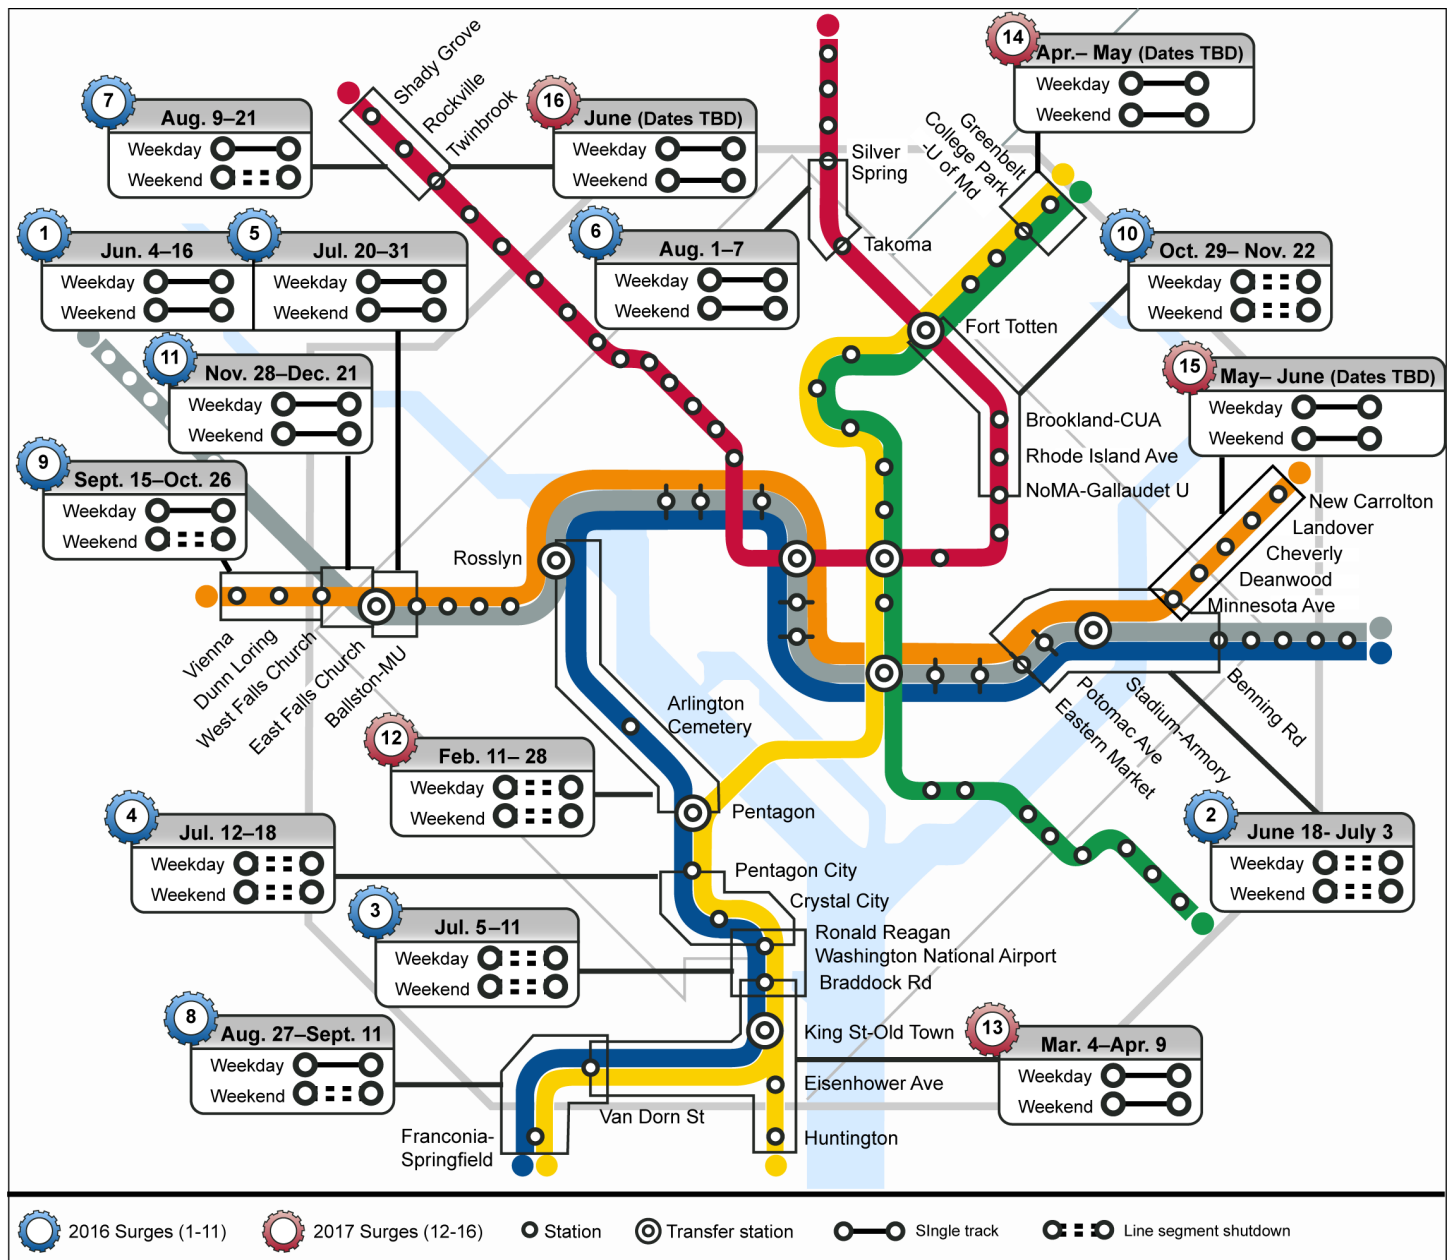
7 Aug. 9–21
Weekday
Weekend

16 June (Dates TBD)
Weekday
Weekend

14 Apr.– May (Dates TBD)
Weekday
Weekend

1 Jun. 4–16
Weekday
Weekend

5 Jul. 20–31
Weekday
Weekend

6 Aug. 1–7
Weekday
Weekend

10 Oct. 29– Nov. 22
Weekday
Weekend

11 Nov. 28–Dec. 21
Weekday
Weekend

15 May– June (Dates TBD)
Weekday
Weekend

9 Sept. 15–Oct. 26
Weekday
Weekend

Shady Grove
Rockville
Twinbrook
Silver Spring
Takoma
Greenbelt
College Park -U of Md
Fort Totten
Brookland-CUA
Rhode Island Ave
NoMA-Gallaudet U
New Carrolton
Landover
Cheverly
Deanwood
Minnesota Ave
Benning Rd
Stadium-Armory
Potomac Ave
Eastern Market
Rosslyn
Vienna
Dunn Loring
West Falls Church
East Falls Church
Ballston-MU
Arlington Cemetery
Pentagon
Pentagon City
Crystal City
Ronald Reagan Washington National Airport
Braddock Rd
King St-Old Town
Eisenhower Ave
Huntington
Van Dorn St
Franconia-Springfield

12 Feb. 11– 28
Weekday
Weekend

4 Jul. 12–18
Weekday
Weekend

2 June 18- July 3
Weekday
Weekend

3 Jul. 5–11
Weekday
Weekend

8 Aug. 27–Sept. 11
Weekday
Weekend

13 Mar. 4–Apr. 9
Weekday
Weekend

2016 Surges (1-11)
2017 Surges (12-16)
Station
Transfer station
SIngle track
Line segment shutdown